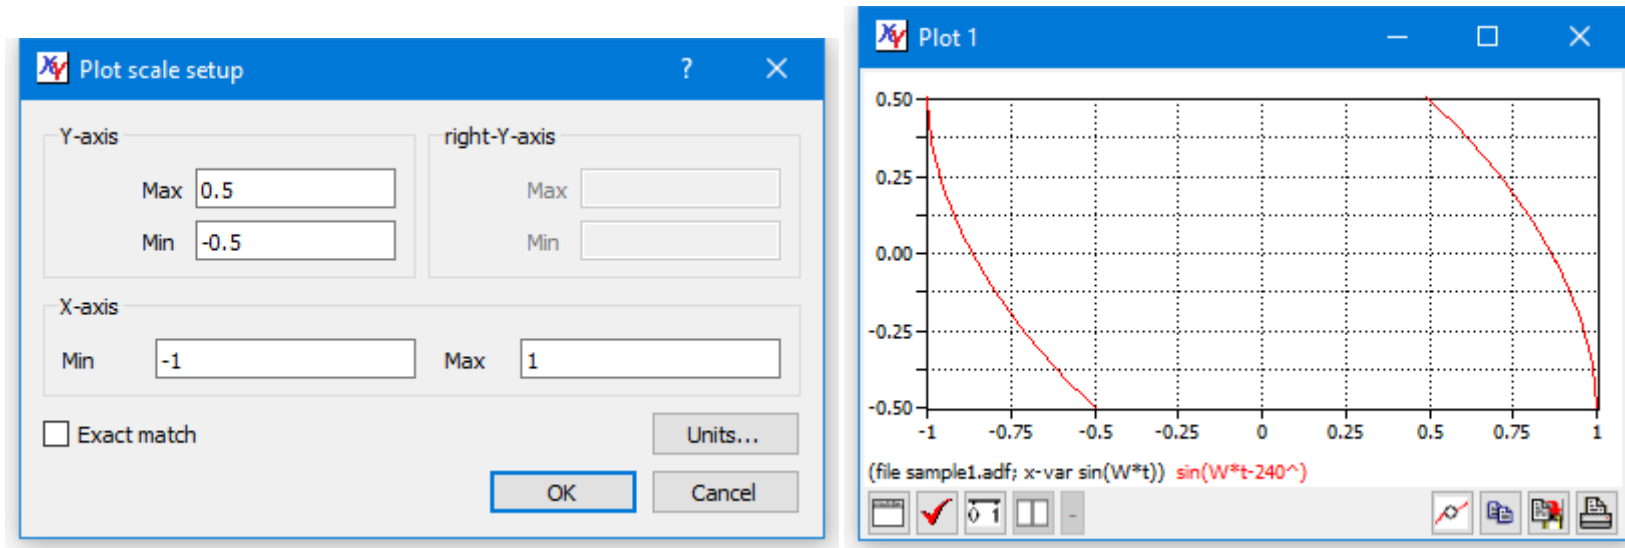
Plot scale setup ? ✕

Y-axis
Max 0.5
Min -0.5

right-Y-axis
Max
Min

X-axis
Min -1
Max 1

Exact match

Units...

OK Cancel

Plot 1

0.50
0.25
0.00
-0.25
-0.50

-1 -0.75 -0.5 -0.25 0 0.25 0.5 0.75 1

(file sample1.adf; x-var sin(W*t)) sin(W*t-240^)

-